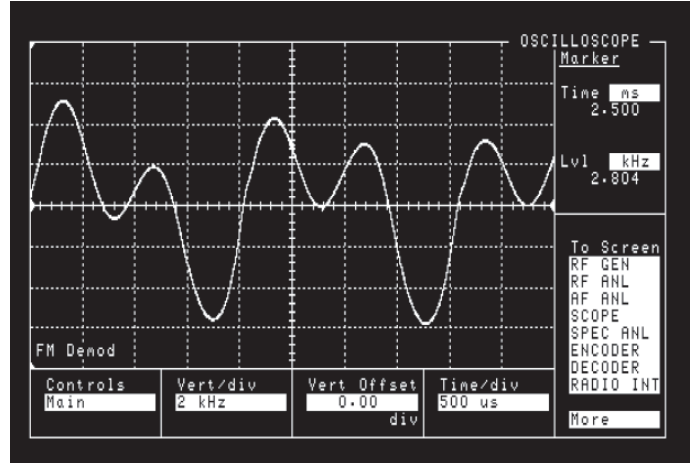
OSCILLOSCOPE
Marker

Time ms
2.500

Lvl kHz
2.804

FM Demod

To Screen
RF GEN
RF ANL
AF ANL
SCOPE
SPEC ANL
ENCODER
DECODER
RADIO INT

Controls
Main

Vert/div
2 kHz

Vert Offset
0.00
div

Time/div
500 us

More